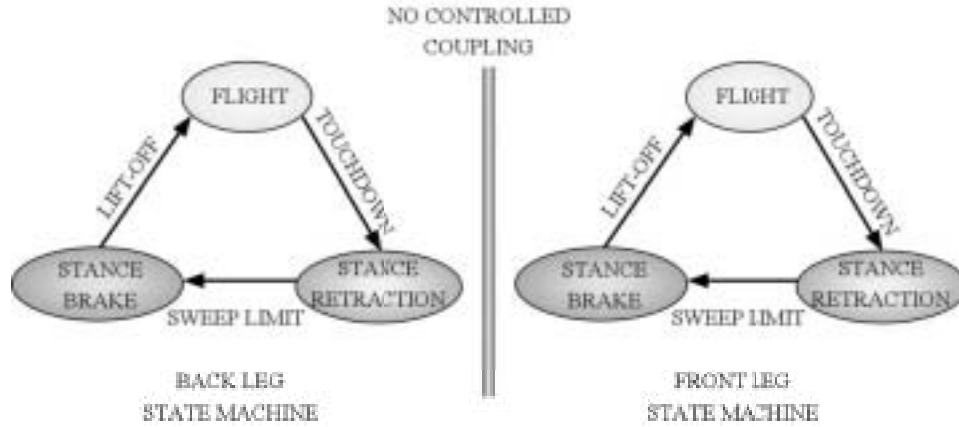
NO CONTROLLED
COUPLING

FLIGHT

TOUCHDOWN

LIFT-OFF

STANCE
BRAKE

STANCE
RETRACTION

SWEEP LIMIT

BACK LEG
STATE MACHINE

FLIGHT

TOUCHDOWN

LIFT-OFF

STANCE
BRAKE

STANCE
RETRACTION

SWEEP LIMIT

FRONT LEG
STATE MACHINE